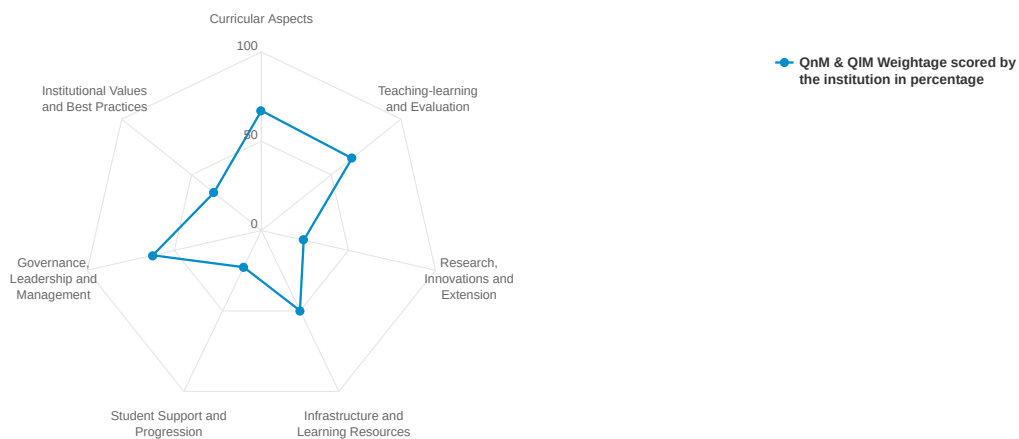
Curricular Aspects

100

50

0

Teaching-learning and Evaluation

Research, Innovations and Extension

Infrastructure and Learning Resources

Student Support and Progression

Governance, Leadership and Management

Institutional Values and Best Practices

QnM & QIM Weightage scored by the institution in percentage